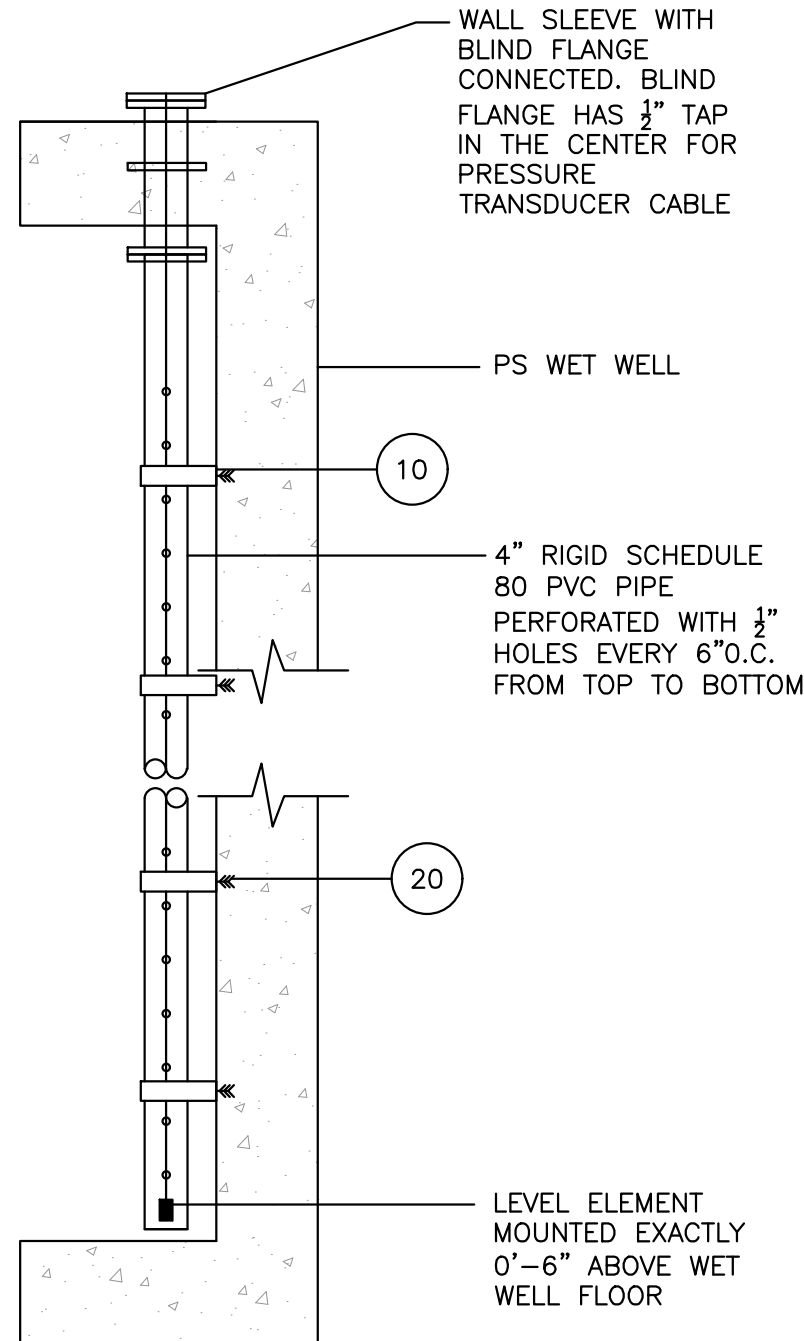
WALL SLEEVE WITH BLIND FLANGE CONNECTED. BLIND FLANGE HAS $\frac{1}{2}$" TAP IN THE CENTER FOR PRESSURE TRANSDUCER CABLE

PS WET WELL

10

4" RIGID SCHEDULE 80 PVC PIPE PERFORATED WITH $\frac{1}{2}$" HOLES EVERY 6"O.C. FROM TOP TO BOTTOM

20

LEVEL ELEMENT MOUNTED EXACTLY 0'–6" ABOVE WET WELL FLOOR